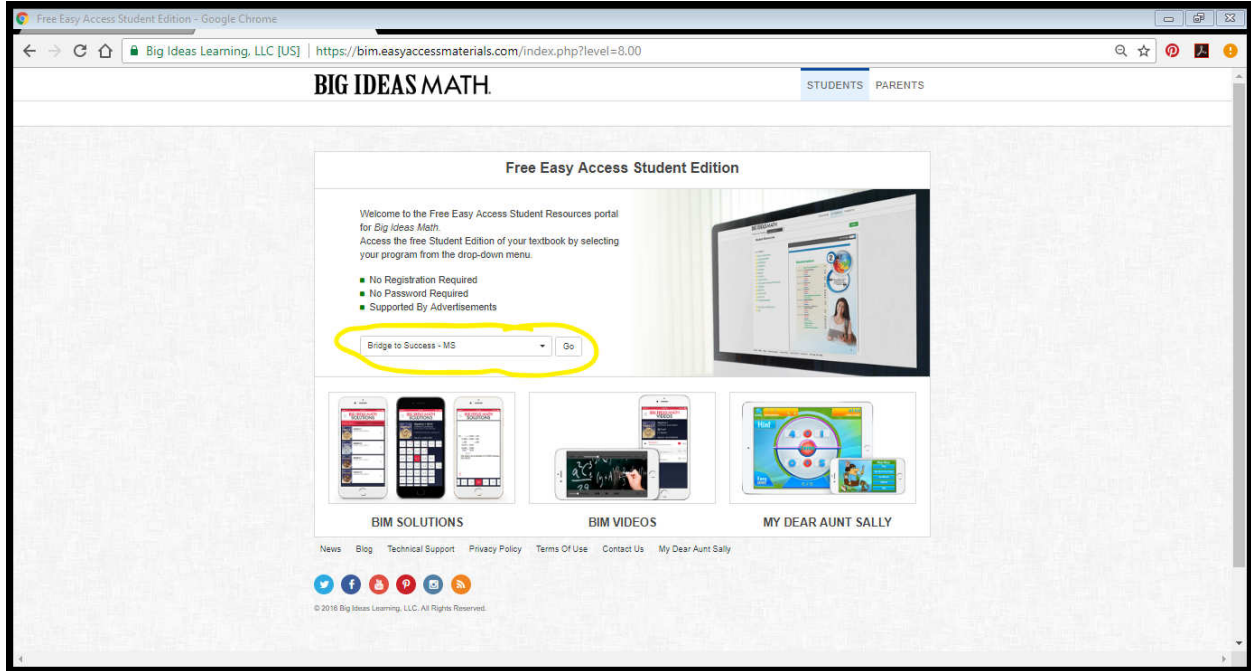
Free Easy Access Student Edition - Google Chrome

Big Ideas Learning, LLC [US] | https://bim.easyaccessmaterials.com/index.php?level=8.00

BIG IDEAS MATH

STUDENTS PARENTS

Free Easy Access Student Edition

Welcome to the Free Easy Access Student Resources portal for *Big Ideas Math*.
Access the free Student Edition of your textbook by selecting your program from the drop-down menu.

- No Registration Required
- No Password Required
- Supported By Advertisements

Bridge to Success - MS

Go

BIM SOLUTIONS

BIM VIDEOS

MY DEAR AUNT SALLY

News Blog Technical Support Privacy Policy Terms Of Use Contact Us My Dear Aunt Sally

© 2016 Big Ideas Learning, LLC. All Rights Reserved.